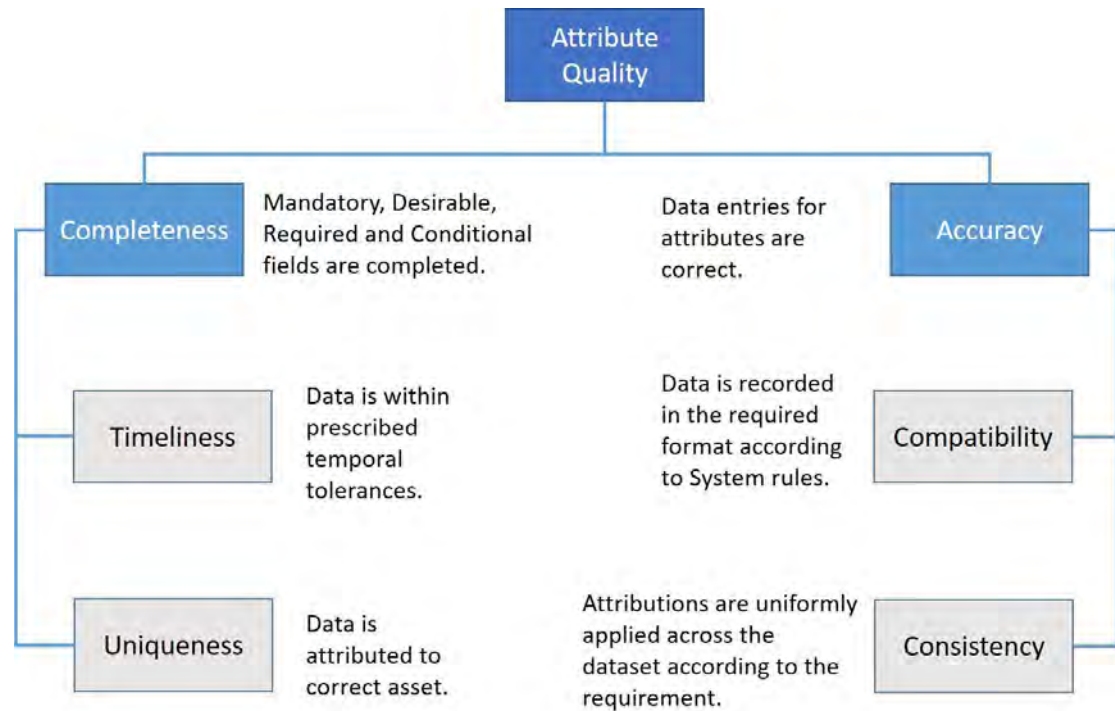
Attribute Quality

Completeness

Mandatory, Desirable, Required and Conditional fields are completed.

Data entries for attributes are correct.

Accuracy

Timeliness

Data is within prescribed temporal tolerances.

Data is recorded in the required format according to System rules.

Compatibility

Uniqueness

Data is attributed to correct asset.

Attributions are uniformly applied across the dataset according to the requirement.

Consistency